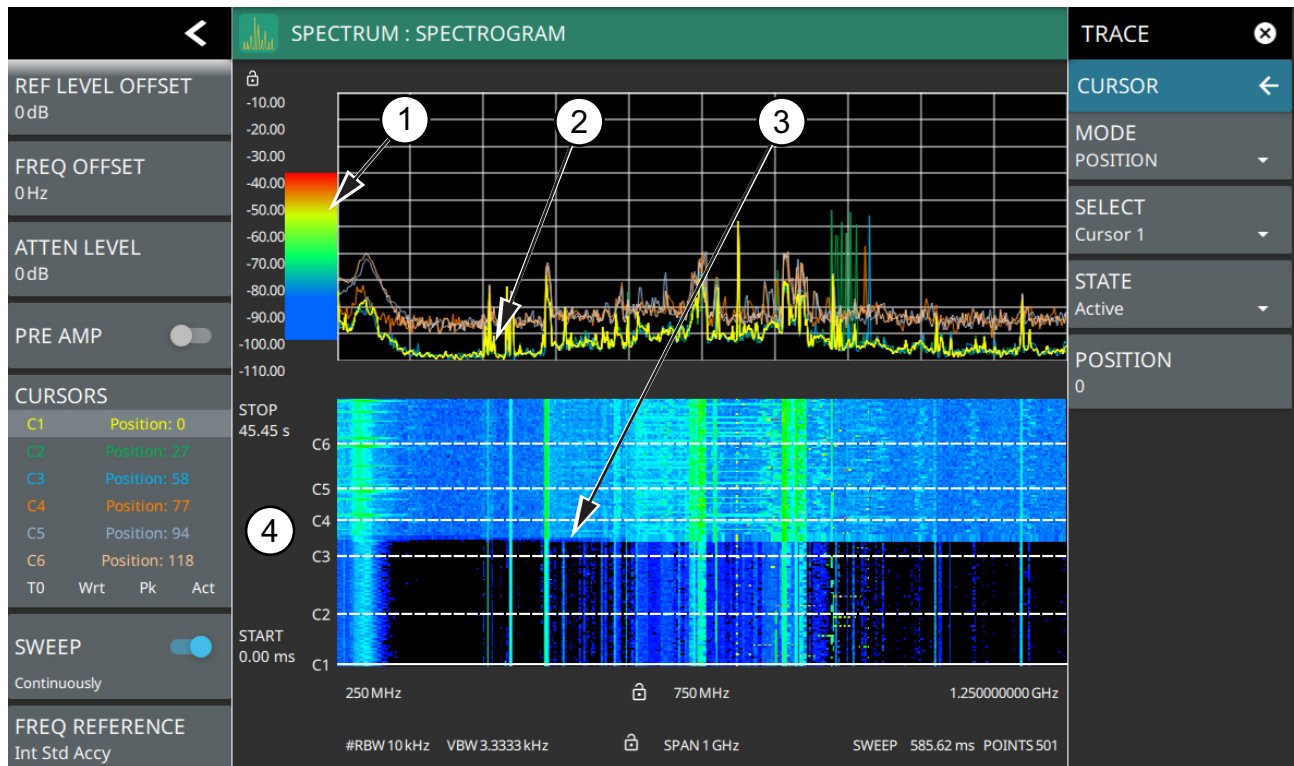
SPECTRUM : SPECTROGRAM

REF LEVEL OFFSET
0 dB

FREQ OFFSET
0 Hz

ATTEN LEVEL
0 dB

PRE AMP

CURSORS
C1 Position: 0
C2 Position: 27
C3 Position: 58
C4 Position: 77
C5 Position: 94
C6 Position: 118
T0 Wrt Pk Act

SWEEP
Continuously

FREQ REFERENCE
Int Std Accy

-10.00
-20.00
-30.00
-40.00
-50.00
-60.00
-70.00
-80.00
-90.00
-100.00
-110.00

1
2
3
4

STOP
45.45 s
C6
C5
C4
C3
C2
START
0.00 ms
C1

250 MHz 750 MHz 1.250000000 GHz

#RBW 10 kHz VBW 3.3333 kHz SPAN 1 GHz SWEEP 585.62 ms POINTS 501

TRACE

CURSOR

MODE
POSITION

SELECT
Cursor 1

STATE
Active

POSITION
0